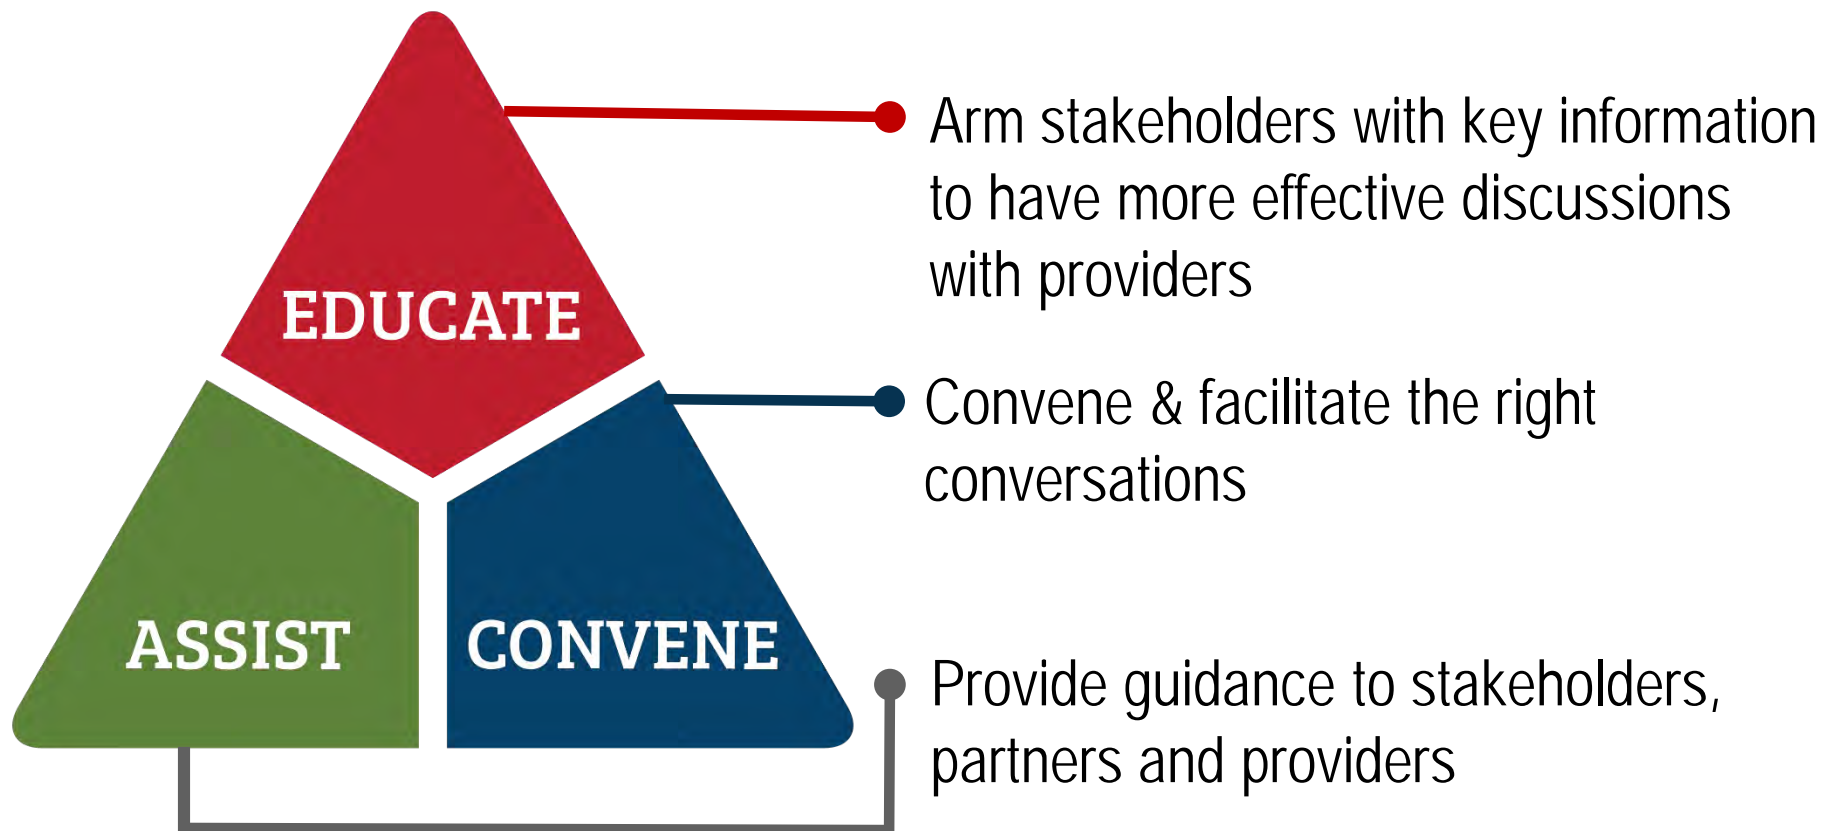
EDUCATE

ASSIST

CONVENE

Arm stakeholders with key information to have more effective discussions with providers

Convene & facilitate the right conversations

Provide guidance to stakeholders, partners and providers